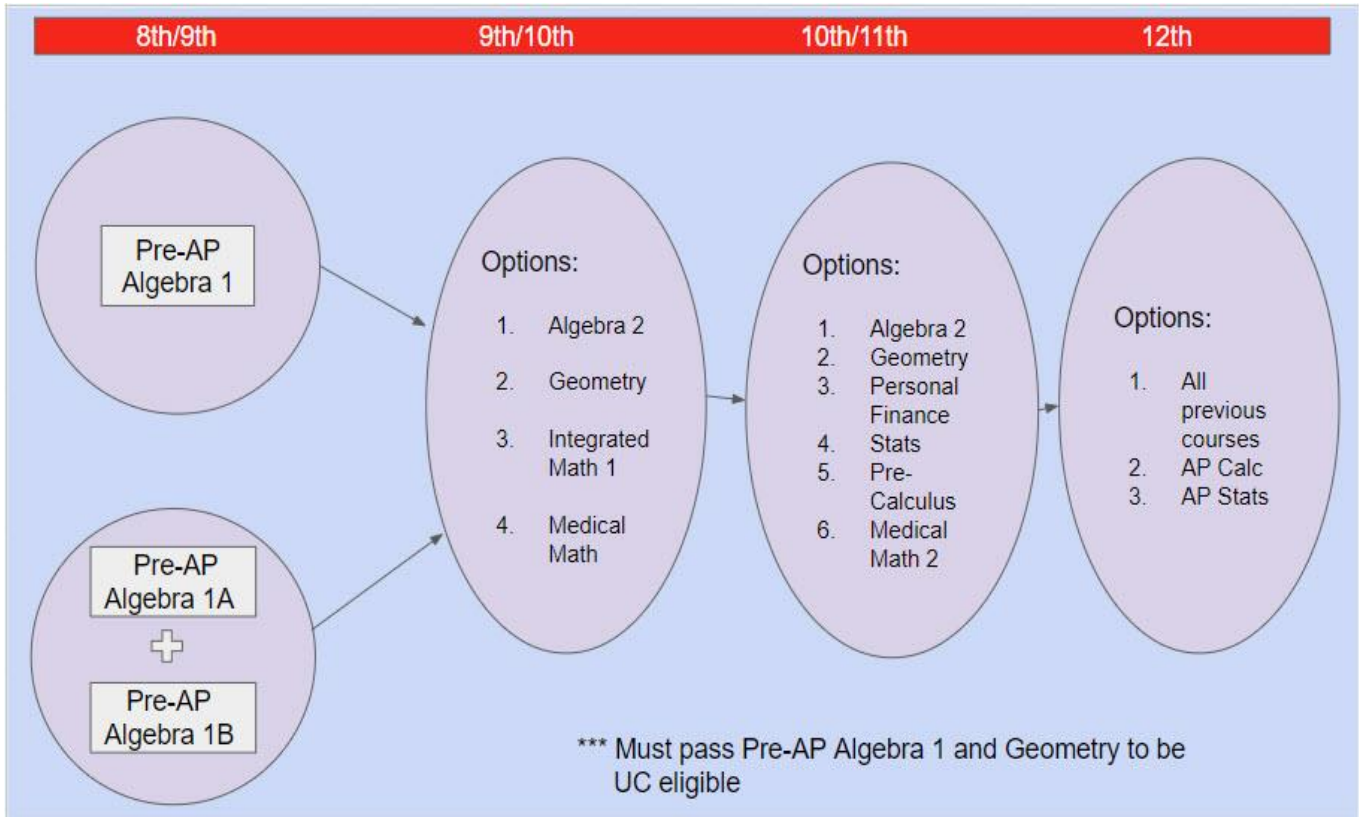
8th/9th 9th/10th 10th/11th 12th

Pre-AP Algebra 1

Pre-AP Algebra 1A

Pre-AP Algebra 1B

Options:

1. Algebra 2
2. Geometry
3. Integrated Math 1
4. Medical Math

Options:

1. Algebra 2
2. Geometry
3. Personal Finance
4. Stats
5. Pre-Calculus
6. Medical Math 2

Options:

1. All previous courses
2. AP Calc
3. AP Stats

*** Must pass Pre-AP Algebra 1 and Geometry to be UC eligible